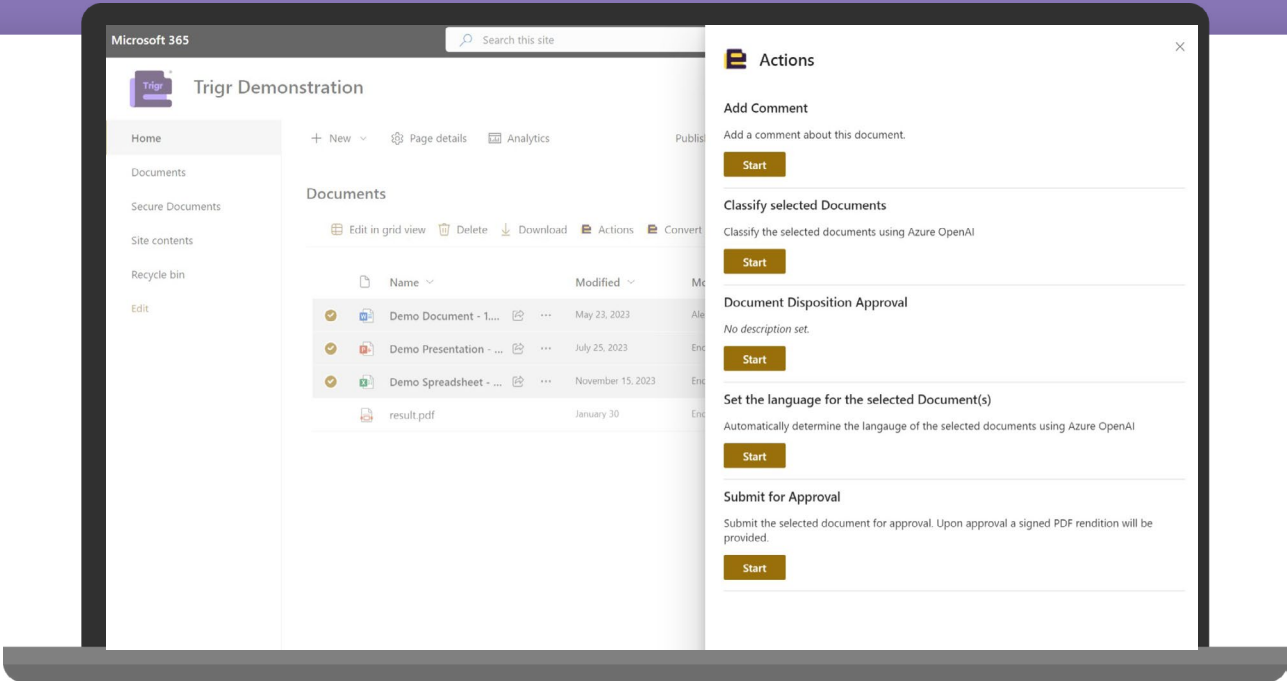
Microsoft 365

Search this site

Trigr

Trigr Demonstration

Home

Documents

Secure Documents

Site contents

Recycle bin

Edit

+ New

Page details

Analytics

Publis

Documents

Edit in grid view

Delete

Download

Actions

Convert

Name

Modified

Mo

Demo Document - 1....

May 23, 2023

Ale

Demo Presentation - ...

July 25, 2023

Enc

Demo Spreadsheet - ...

November 15, 2023

Enc

result.pdf

January 30

Enc

Actions

Add Comment

Add a comment about this document.

Start

Classify selected Documents

Classify the selected documents using Azure OpenAI

Start

Document Disposition Approval

No description set.

Start

Set the language for the selected Document(s)

Automatically determine the langauage of the selected documents using Azure OpenAI

Start

Submit for Approval

Submit the selected document for approval. Upon approval a signed PDF rendition will be provided.

Start